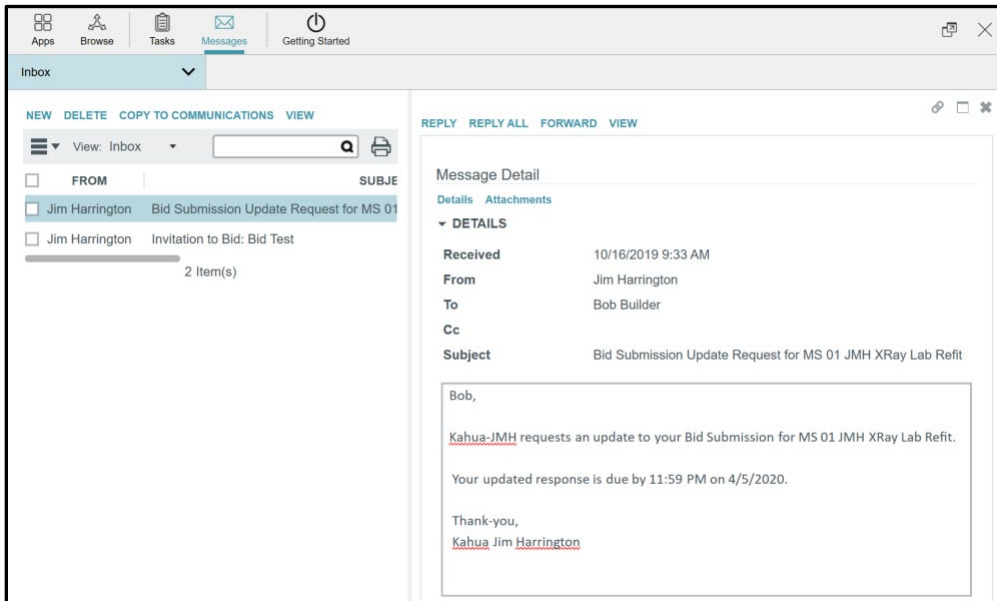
Apps Browse Tasks Messages Getting Started

Inbox

NEW DELETE COPY TO COMMUNICATIONS VIEW

View: Inbox

FROM SUBJE

Jim Harrington Bid Submission Update Request for MS 01

Jim Harrington Invitation to Bid: Bid Test

2 Item(s)

REPLY REPLY ALL FORWARD VIEW

Message Detail

Details Attachments

DETAILS

| | |
|---|---|
| Received | 10/16/2019 9:33 AM |
| From | Jim Harrington |
| To | Bob Builder |
| Cc | |
| Subject | Bid Submission Update Request for MS 01 JMH XRay Lab Refit |

Bob,

Kahua-JMH requests an update to your Bid Submission for MS 01 JMH XRay Lab Refit.

Your updated response is due by 11:59 PM on 4/5/2020.

Thank-you,
Kahua Jim Harrington